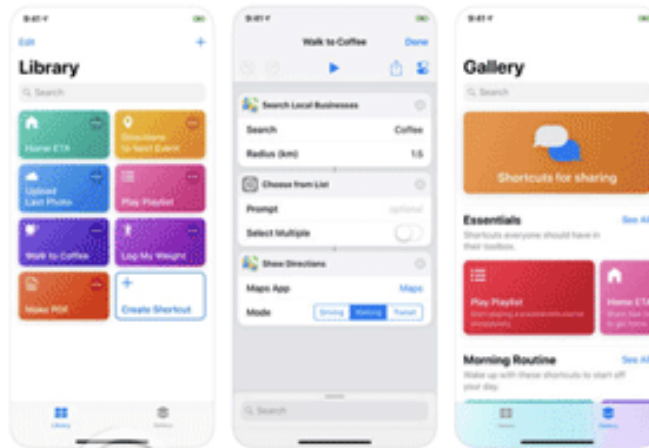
9:41

Edit

+

Library

Search

Home ETA

Directions to Next Event

Upload Last Photo

Play Playlist

Walk to Coffee

Log My Weight

Make PDF

+

Create Shortcut

Library

Gallery

9:41

Walk to Coffee

Done

Search Local Businesses

Search

Coffee

Radius (km)

1.5

Choose from List

Prompt

optional

Select Multiple

Show Directions

Maps App

Maps

Mode

Driving

Walking

Transit

Search

9:41

Gallery

Search

Shortcuts for sharing

Essentials

See All

Shortcuts everyone should have in their toolbox.

Play Playlist

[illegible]

Home ETA

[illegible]

Morning Routine

See All

Wake up with these shortcuts to start off your day.

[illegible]

Gallery